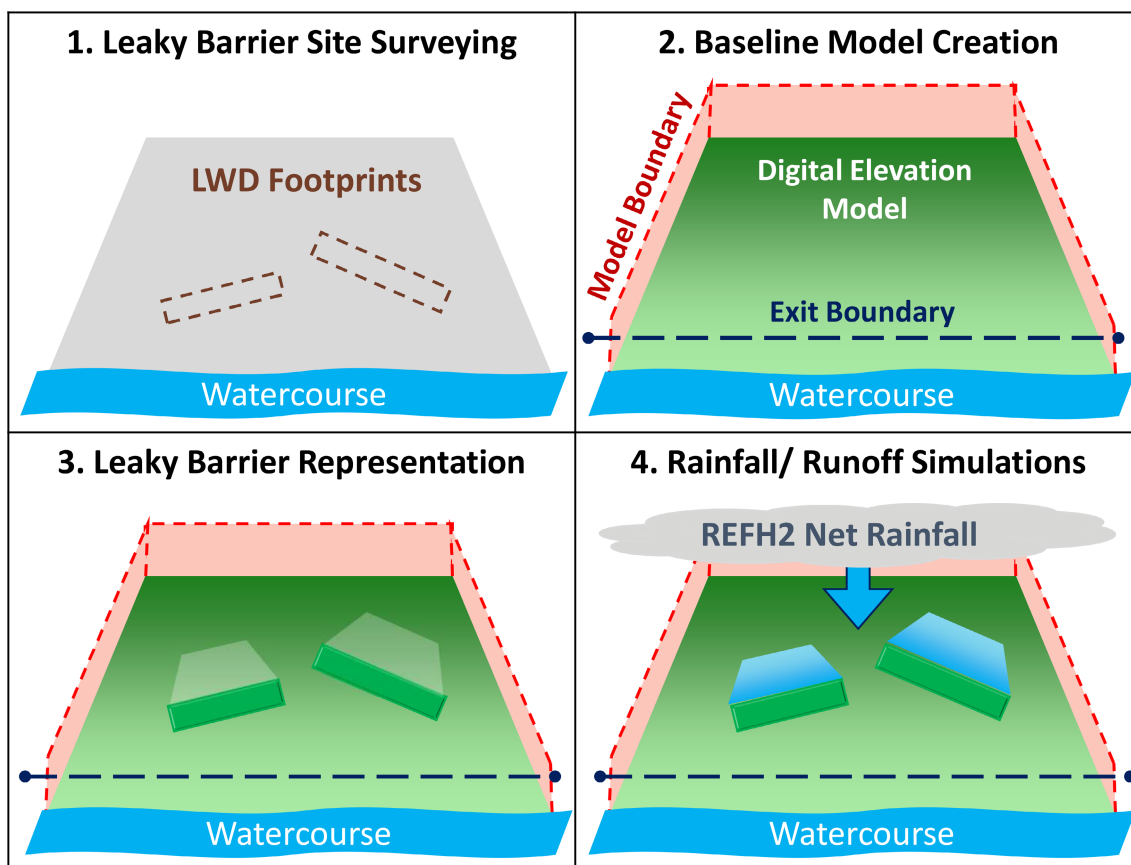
1. Leaky Barrier Site Surveying

LWD Footprints

Watercourse

2. Baseline Model Creation

Model Boundary

Digital Elevation Model

Exit Boundary

Watercourse

3. Leaky Barrier Representation

Watercourse

4. Rainfall/ Runoff Simulations

REFH2 Net Rainfall

Watercourse